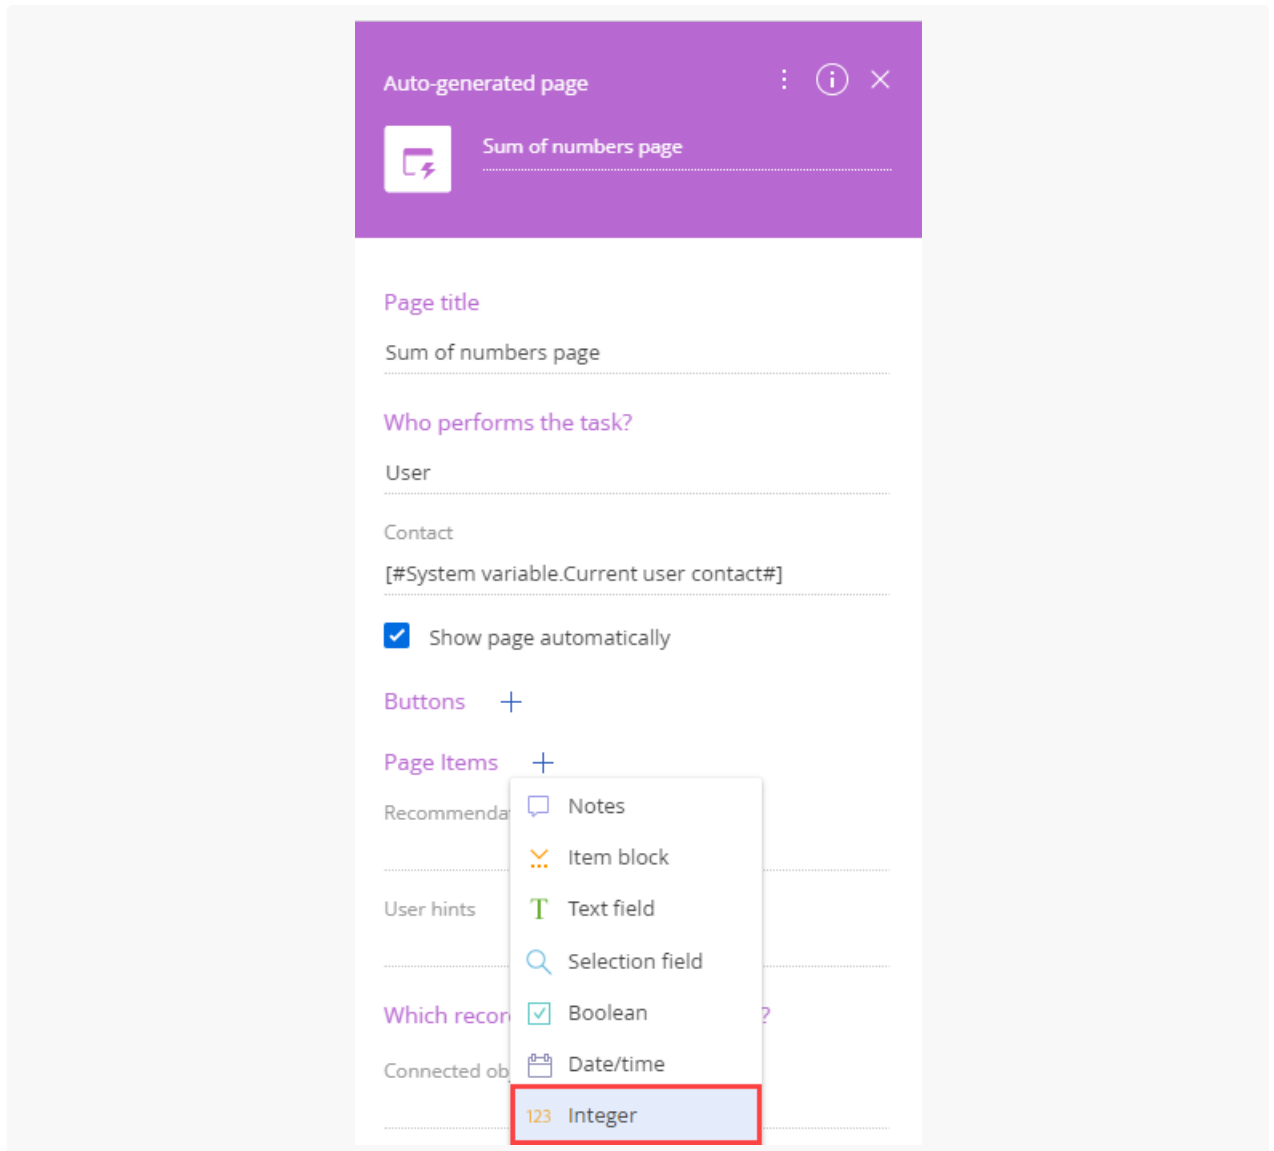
Auto-generated page

Sum of numbers page

Page title

Sum of numbers page

Who performs the task?

User

Contact

[#System variable.Current user contact#]

Show page automatically

Buttons +

Page Items +

Recommenda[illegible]

User hints

Which recor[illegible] ?

Connected ob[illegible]

Notes

Item block

Text field

Selection field

Boolean

Date/time

123 Integer